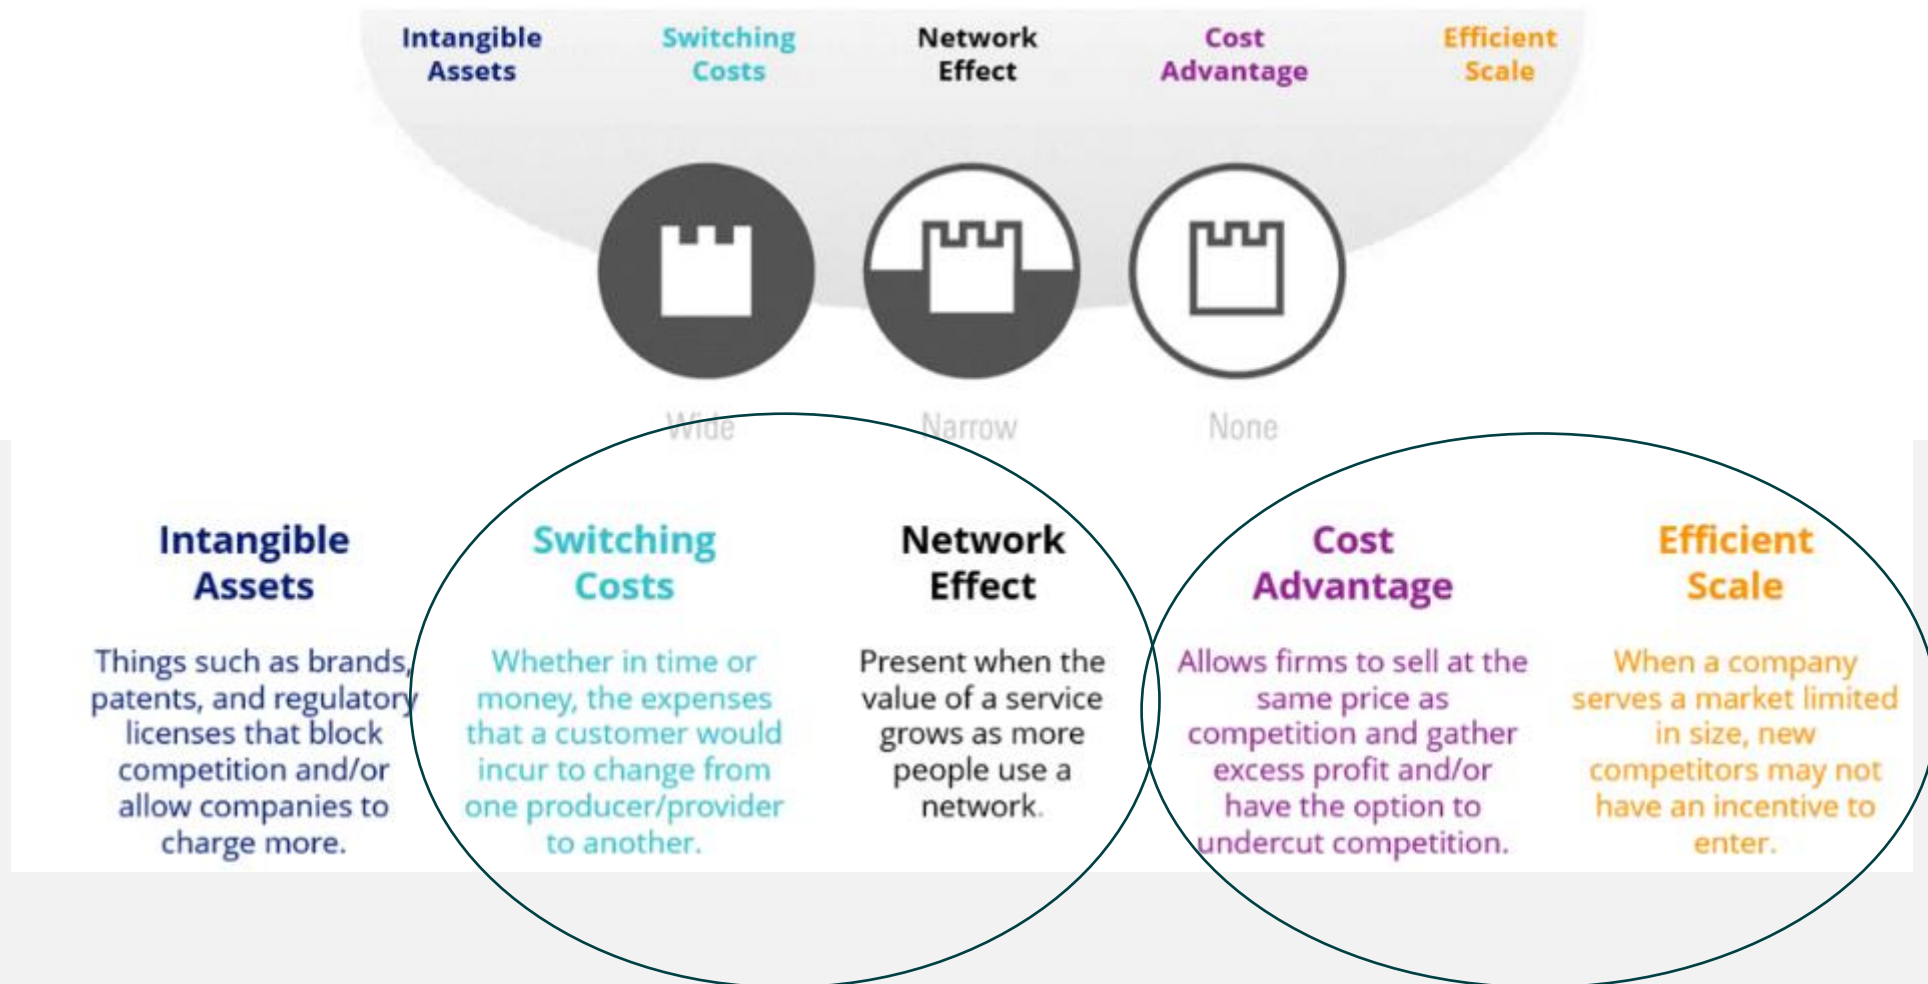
Intangible Assets

Switching Costs

Network Effect

Cost Advantage

Efficient Scale

Wide

Narrow

None

Intangible Assets

Things such as brands, patents, and regulatory licenses that block competition and/or allow companies to charge more.

Switching Costs

Whether in time or money, the expenses that a customer would incur to change from one producer/provider to another.

Network Effect

Present when the value of a service grows as more people use a network.

Cost Advantage

Allows firms to sell at the same price as competition and gather excess profit and/or have the option to undercut competition.

Efficient Scale

When a company serves a market limited in size, new competitors may not have an incentive to enter.